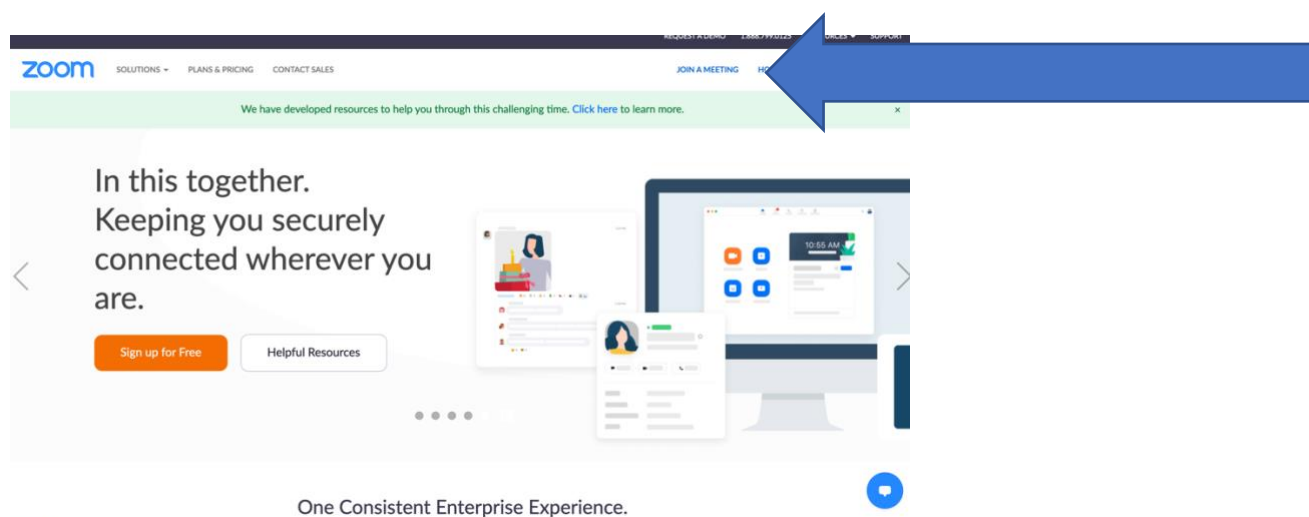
REQUEST A DEMO 1.888.799.0125 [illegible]RCES ▾ SUPPORT

zoom SOLUTIONS ▾ PLANS & PRICING CONTACT SALES JOIN A MEETING HO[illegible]

We have developed resources to help you through this challenging time. Click here to learn more. ×

In this together. Keeping you securely connected wherever you are.

Sign up for Free

Helpful Resources

10:55 AM

One Consistent Enterprise Experience.